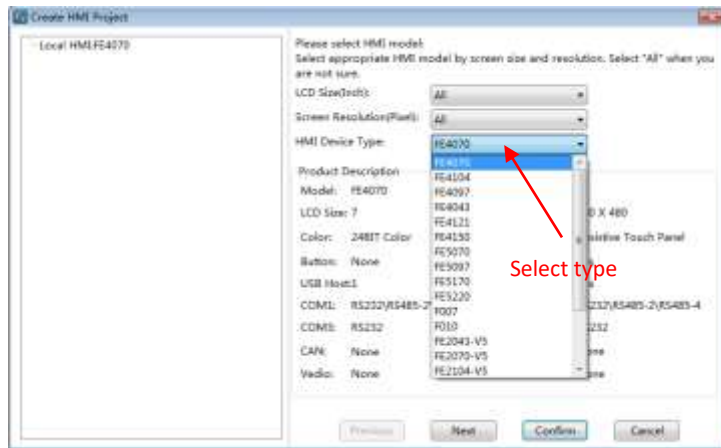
Create HMI Project

Local HMI:FE4070

Please select HMI model:
Select appropriate HMI model by screen size and resolution. Select "All" when you are not sure.

LCD Size(Inch): All
Screen Resolution(Pixel): All
HMI Device Type: FE4070

FE4070
FE4104
FE4097
FE4043
FE4121
FE4150
FE5070
FE5097
FE5170
FE5220
F007
F010
FE2043-V5
FE2070-V5
FE2104-V5

Product Description
Model: FE4070
LCD Size: 7 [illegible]0 X 480
Color: 24BIT Color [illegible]sistive Touch Panel
Button: None
USB Host:1
COM1: RS232\RS485-2\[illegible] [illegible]232\RS485-2\RS485-4
COM3: RS232 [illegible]232
CAN: None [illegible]ne
Vedio: None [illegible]ne

Select type

Previous Next Confirm Cancel